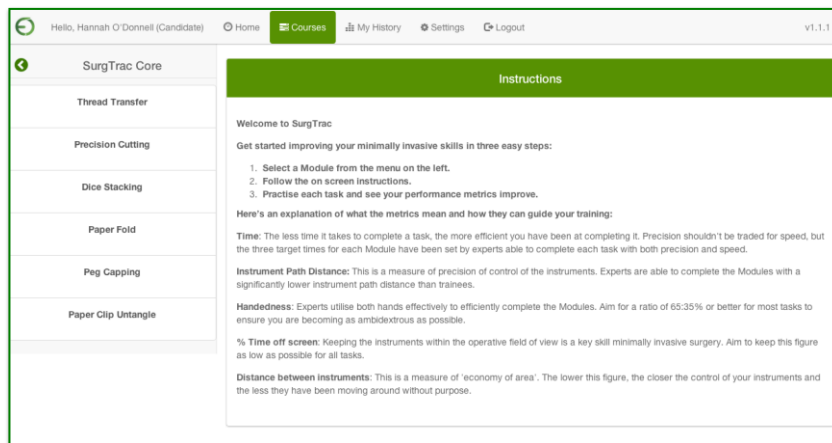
Hello, Hannah O'Donnell (Candidate) Home Courses My History Settings Logout v1.1.1

SurgTrac Core

Thread Transfer

Precision Cutting

Dice Stacking

Paper Fold

Peg Capping

Paper Clip Untangle

Instructions

Welcome to SurgTrac

Get started improving your minimally invasive skills in three easy steps:

1. Select a Module from the menu on the left.
2. Follow the on screen instructions.
3. Practise each task and see your performance metrics improve.

Here's an explanation of what the metrics mean and how they can guide your training:

Time: The less time it takes to complete a task, the more efficient you have been at completing it. Precision shouldn't be traded for speed, but the three target times for each Module have been set by experts able to complete each task with both precision and speed.

Instrument Path Distance: This is a measure of precision of control of the instruments. Experts are able to complete the Modules with a significantly lower instrument path distance than trainees.

Handedness: Experts utilise both hands effectively to efficiently complete the Modules. Aim for a ratio of 65:35% or better for most tasks to ensure you are becoming as ambidextrous as possible.

% Time off screen: Keeping the instruments within the operative field of view is a key skill minimally invasive surgery. Aim to keep this figure as low as possible for all tasks.

Distance between instruments: This is a measure of 'economy of area'. The lower this figure, the closer the control of your instruments and the less they have been moving around without purpose.